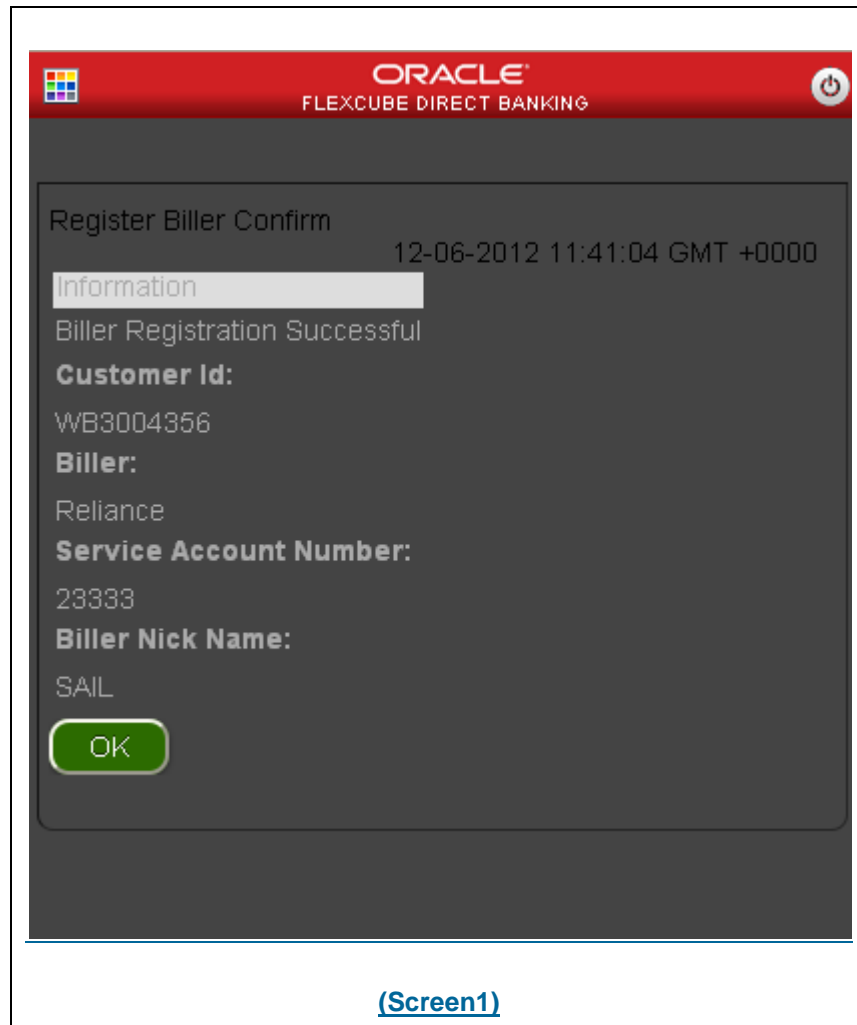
ORACLE
FLEXCUBE DIRECT BANKING

Register Biller Confirm
12-06-2012 11:41:04 GMT +0000

Information

Biller Registration Successful

**Customer Id:**

WB3004356

**Biller:**

Reliance

**Service Account Number:**

23333

**Biller Nick Name:**

SAIL

OK

(Screen1)